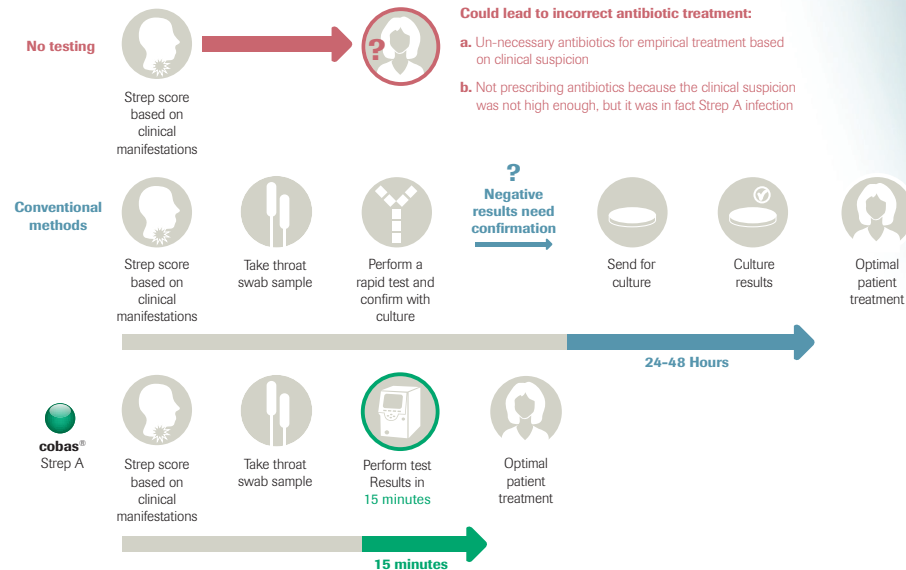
No testing

Strep score based on clinical manifestations

?

Could lead to incorrect antibiotic treatment:

a. Un-necessary antibiotics for empirical treatment based on clinical suspicion

b. Not prescribing antibiotics because the clinical suspicion was not high enough, but it was in fact Strep A infection

Conventional methods

Strep score based on clinical manifestations

Take throat swab sample

Perform a rapid test and confirm with culture

?
Negative results need confirmation

Send for culture

Culture results

Optimal patient treatment

24-48 Hours

cobas® Strep A

Strep score based on clinical manifestations

Take throat swab sample

Perform test Results in 15 minutes

Optimal patient treatment

15 minutes